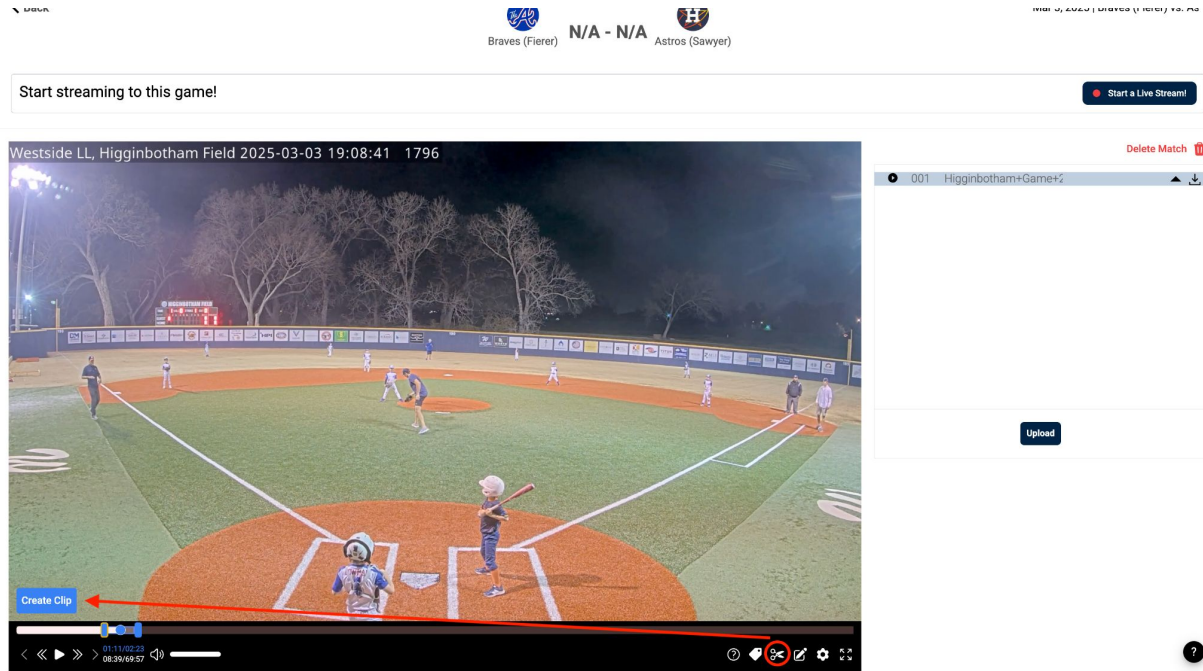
< Back

Braves (Fierer) N/A - N/A Astros (Sawyer)

Mar 3, 2025 | Braves (Fierer) vs. As

Start streaming to this game!

Start a Live Stream!

Westside LL, Higginbotham Field 2025-03-03 19:08:41 1796

Delete Match

001 Higginbotham+Game+2

Upload

Create Clip

01:11/02:23
08:39/69:57

?